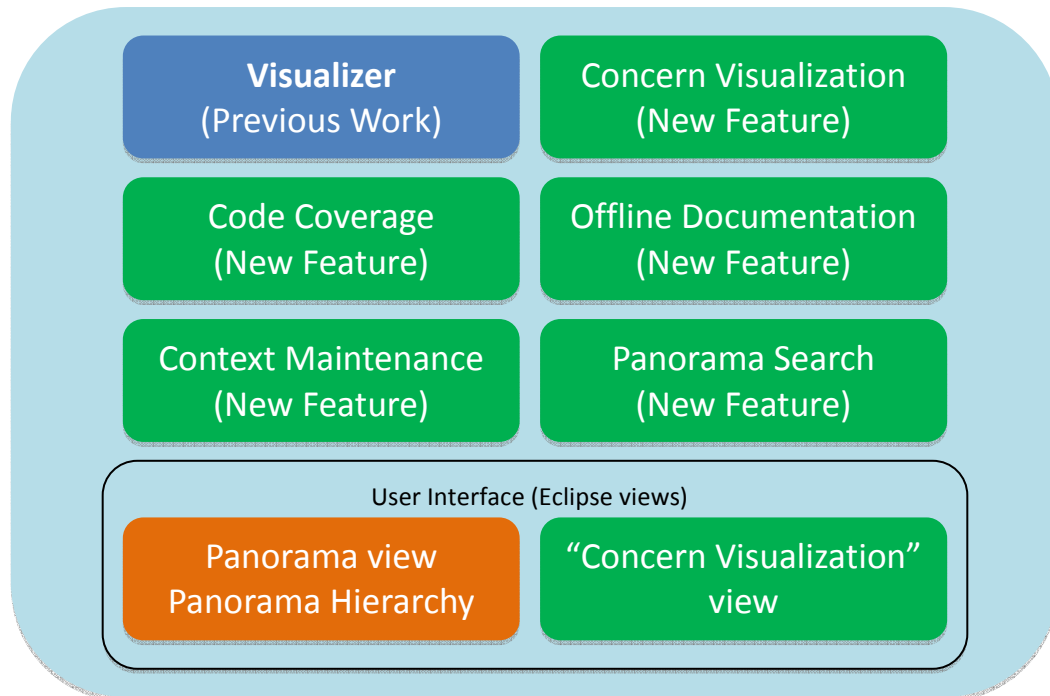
Visualizer
(Previous Work)

Concern Visualization
(New Feature)

Code Coverage
(New Feature)

Offline Documentation
(New Feature)

Context Maintenance
(New Feature)

Panorama Search
(New Feature)

User Interface (Eclipse views)

Panorama view
Panorama Hierarchy

“Concern Visualization” view